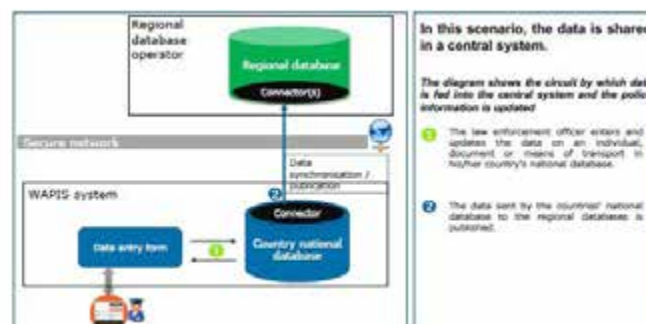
Regional database operator

Regional database

Connector(s)

Secure network

Data synchronisation / publication

WAPIS system

Connector

Data entry form

1

Country national database

2

In this scenario, the data is share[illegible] in a central system.

The diagram shows the circuit by which dat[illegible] is fed into the central system and the polic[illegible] information is updated

1 The law enforcement officer enters and updates the data on an individual, document or means of transport in his/her country's national database.

2 The data sent by the countries' national database to the regional databases is published.